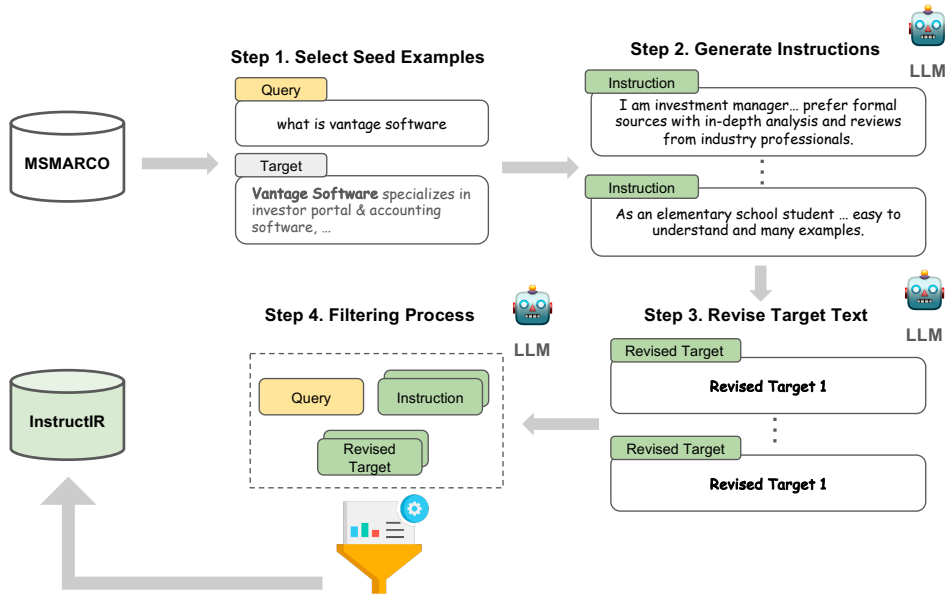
Step 1. Select Seed Examples

Step 2. Generate Instructions

LLM

MSMARCO

Query

what is vantage software

Target

Vantage Software specializes in investor portal & accounting software, …

Instruction

I am investment manager… prefer formal sources with in-depth analysis and reviews from industry professionals.

Instruction

As an elementary school student … easy to understand and many examples.

Step 4. Filtering Process

LLM

Step 3. Revise Target Text

LLM

InstructIR

Query

Instruction

Revised Target

Revised Target

Revised Target 1

Revised Target

Revised Target 1